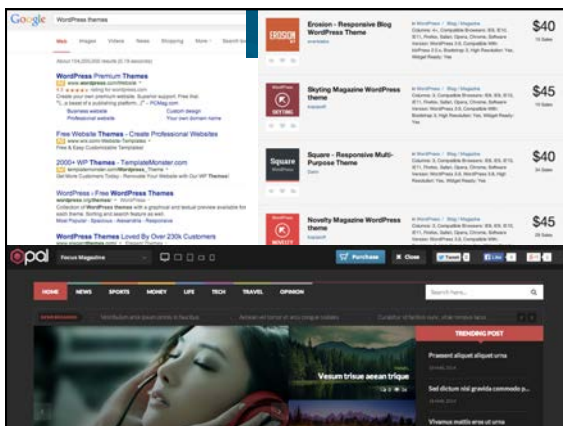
Google WordPress themes

Web Images Videos News Shopping More Search tools

About 104,000,000 results

WordPress Premium Themes
www.wordpress.com/themes
Create your own WordPress website. Superior support. Free trial.
"a beast of a publishing platform..." - PCMag.com
Business website Custom design
Professional website Your own domain name

Free Website Themes - Create Professional Websites
Free & Easy Customizable Templates

2000+ WP Themes - TemplateMonster.com
Get More Customers - Renovate Your Website with Our WP Themes!
Most Popular - Specials - Responsive

WordPress › Free WordPress Themes
wordpress.org/themes/
Collection of WordPress themes with a graphical and textual preview available for each theme. Sorting and search feature as well.

WordPress Themes Loved By Over 230k Customers

Erosion - Responsive Blog WordPress Theme
$40

Skyting Magazine WordPress theme
$45

Square - Responsive Multi-Purpose Theme
$40

Novelty Magazine WordPress theme
$45

opal Focus Magazine Purchase Close Tweet Like

HOME NEWS SPORTS MONEY LIFE TECH TRAVEL OPINION

Search here...

TRENDING POST

Praesent aliquet aliquet urna

Sed dictum nisl gravida commodo p...

Vesum trisue aeean trigue

Vivamus mattis eros ut urna